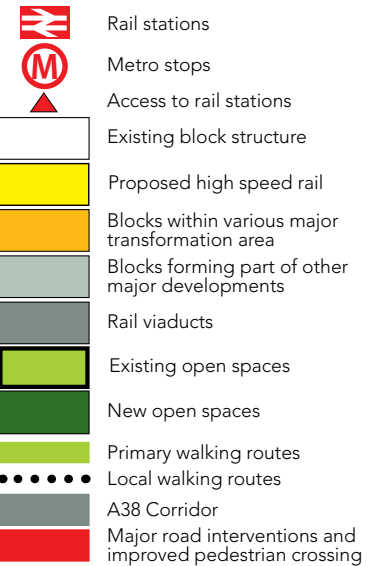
Rail stations

M

Metro stops

Access to rail stations

Existing block structure

Proposed high speed rail

Blocks within various major transformation area

Blocks forming part of other major developments

Rail viaducts

Existing open spaces

New open spaces

Primary walking routes

Local walking routes

A38 Corridor

Major road interventions and improved pedestrian crossing